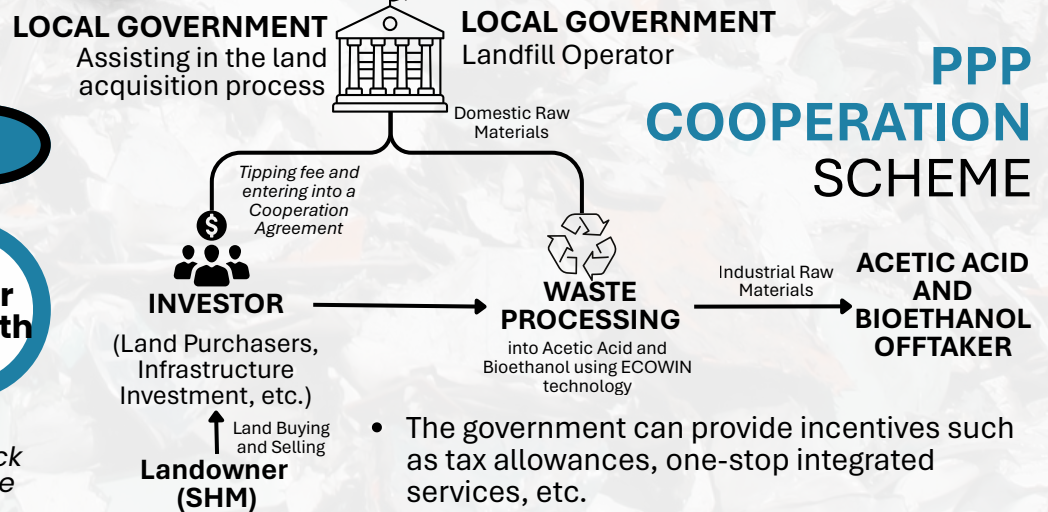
LOCAL GOVERNMENT
Assisting in the land acquisition process

LOCAL GOVERNMENT
Landfill Operator

PPP COOPERATION SCHEME

Domestic Raw Materials

Tipping fee and entering into a Cooperation Agreement

$

INVESTOR
(Land Purchasers, Infrastructure Investment, etc.)

Land Buying and Selling

Landowner (SHM)

WASTE PROCESSING
into Acetic Acid and Bioethanol using ECOWIN technology

Industrial Raw Materials

ACETIC ACID AND BIOETHANOL OFFTAKER

r
th

ck
e

• The government can provide incentives such as tax allowances, one-stop integrated services, etc.